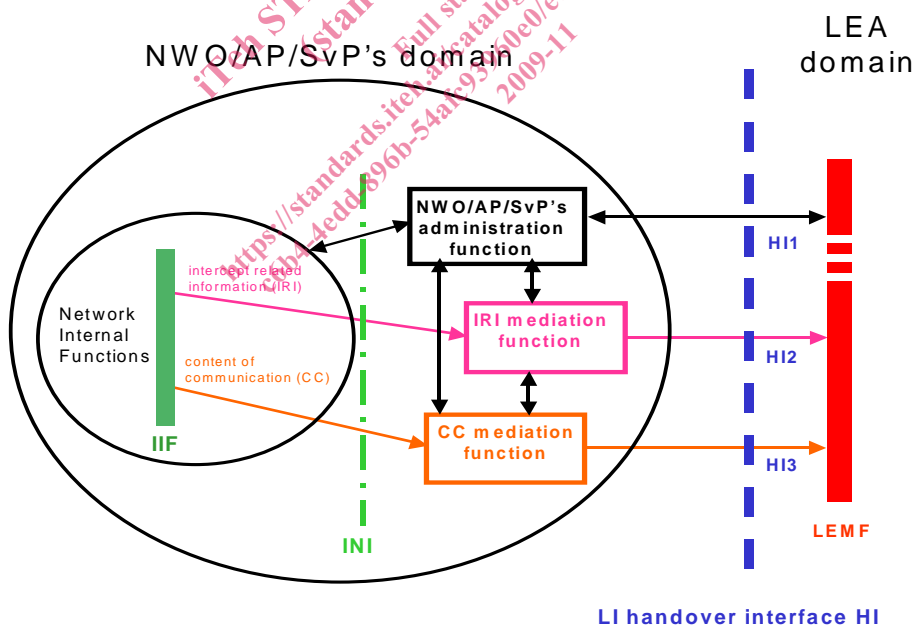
NWO/AP/SvP's domain

LEA domain

NWO/AP/SvP's administration function

Network Internal Functions

intercept related information (IRI)

content of communication (CC)

IRI mediation function

CC mediation function

HI1

HI2

HI3

IIF

INI

LEMF

LI handover interface HI

iTeh STANDARD (standards Full standard: https://standards.iteh.ai/catalog 6b4edd896b-54afc93f60e0/e 2009-11